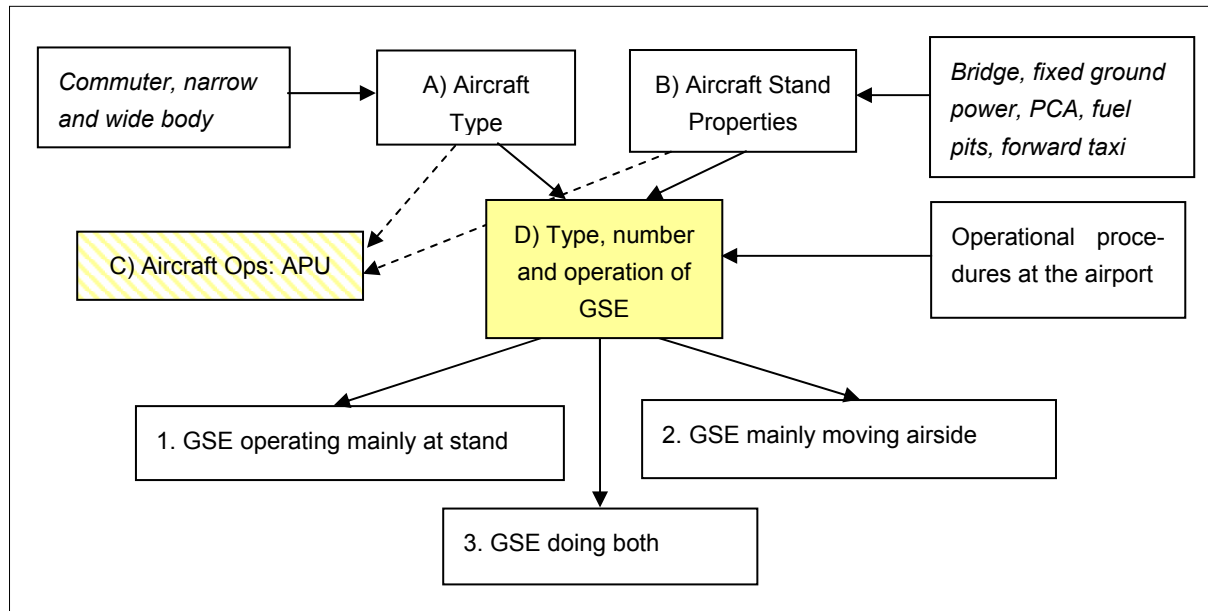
Commuter, narrow and wide body

A) Aircraft Type

B) Aircraft Stand Properties

Bridge, fixed ground power, PCA, fuel pits, forward taxi

C) Aircraft Ops: APU

D) Type, number and operation of GSE

Operational procedures at the airport

1. GSE operating mainly at stand

2. GSE mainly moving airside

3. GSE doing both